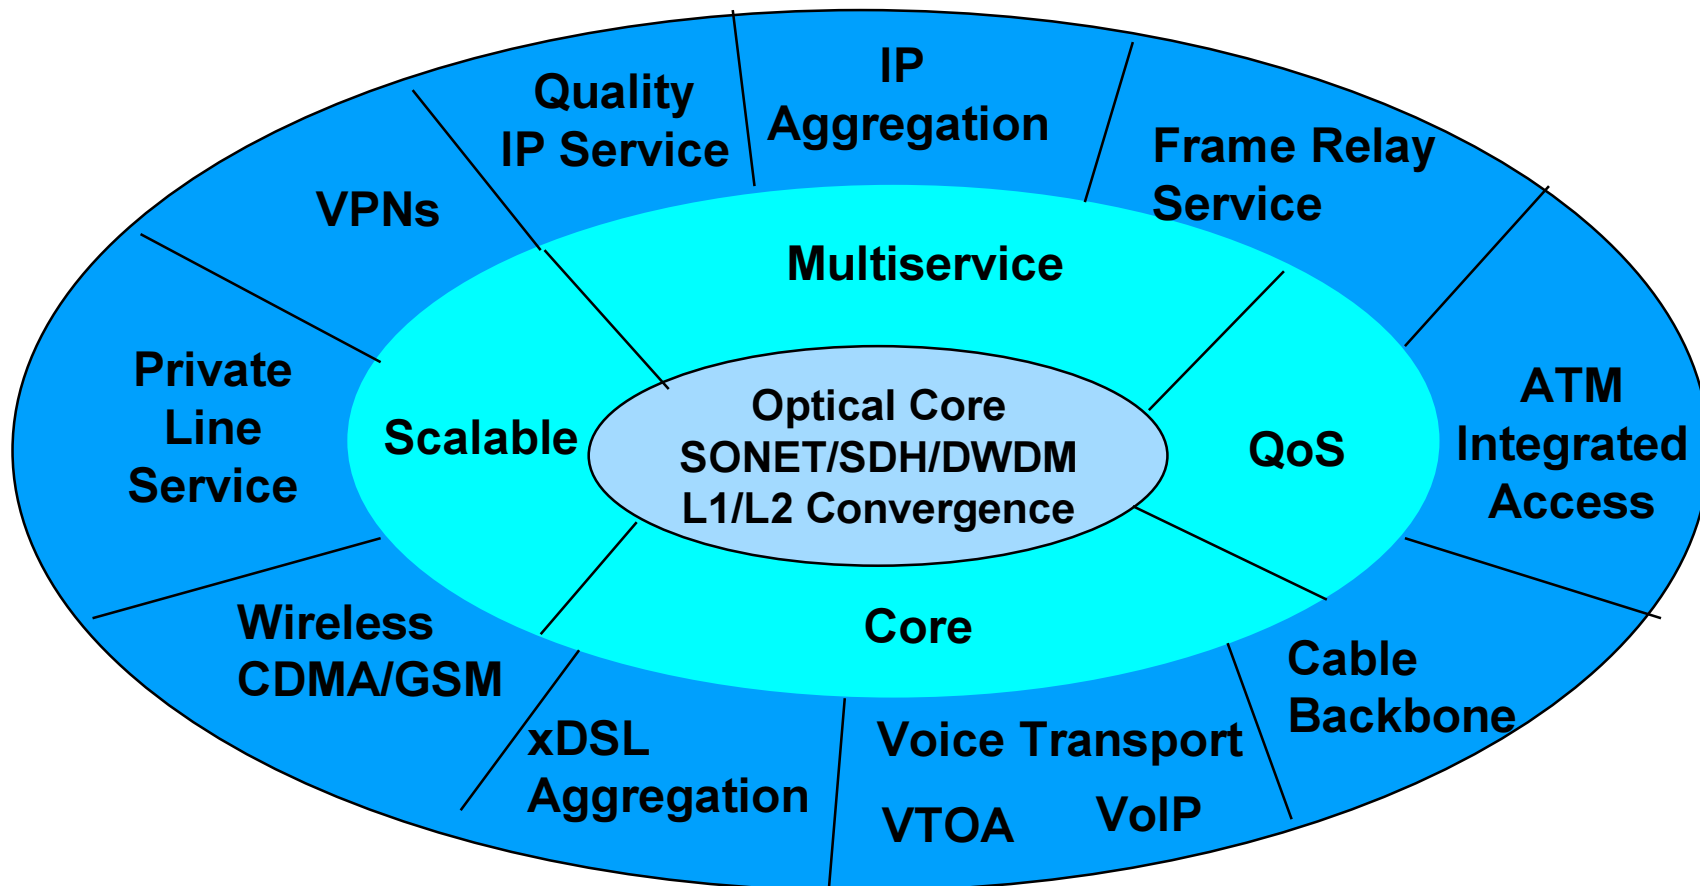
Quality IP Service

IP Aggregation

Frame Relay Service

VPNs

Multiservice

Private Line Service

Scalable

Optical Core
SONET/SDH/DWDM
L1/L2 Convergence

QoS

ATM Integrated Access

Core

Wireless CDMA/GSM

Cable Backbone

xDSL Aggregation

Voice Transport

VTOA

VoIP